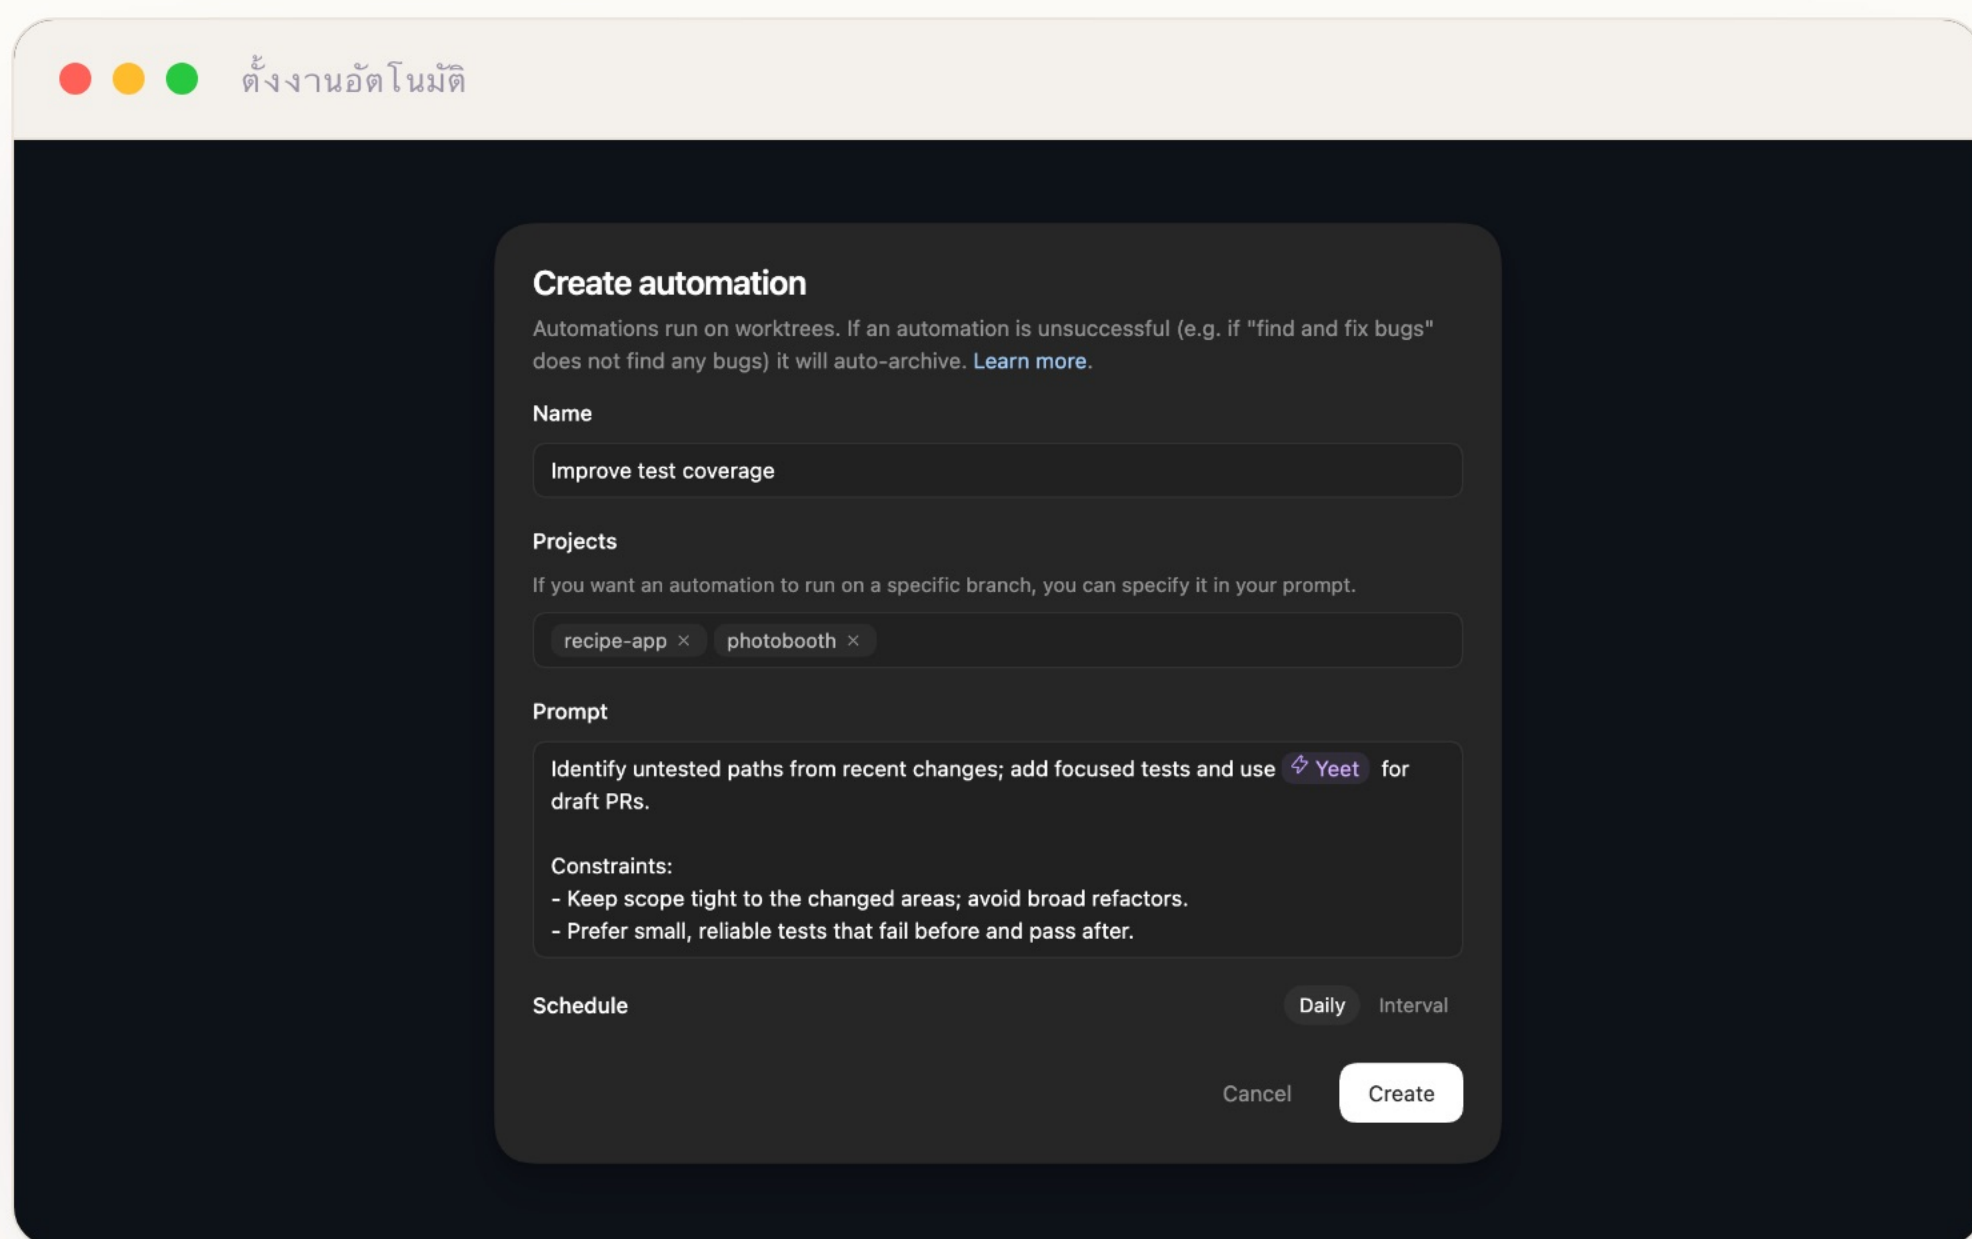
ตั้งงานอัตโนมัติ

Create automation

Automations run on worktrees. If an automation is unsuccessful (e.g. if "find and fix bugs" does not find any bugs) it will auto-archive. Learn more.

Name

Improve test coverage

Projects

If you want an automation to run on a specific branch, you can specify it in your prompt.

recipe-app × photobooth ×

Prompt

Identify untested paths from recent changes; add focused tests and use Yeet for draft PRs.

Constraints:
- Keep scope tight to the changed areas; avoid broad refactors.
- Prefer small, reliable tests that fail before and pass after.

Schedule

Daily Interval

Cancel Create